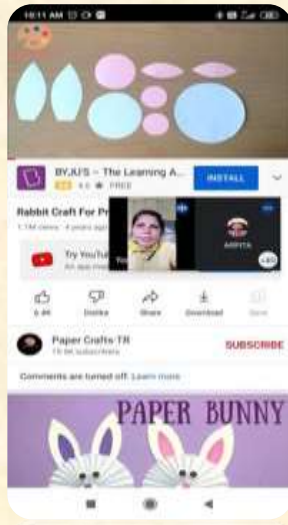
10:11 AM

BYJU'S – The Learning A...
Ad 4.6 FREE
INSTALL

Rabbit Craft For Pr
1.1M views · 4 years ago

Try YouTub
An app ma

ARPITA

5.4K
Dislike
Share
Download
Save

Paper Crafts TR
TR 6K subscribers
SUBSCRIBE

Comments are turned off. Learn more

PAPER BUNNY